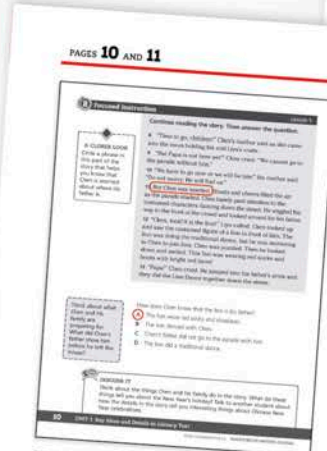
PAGES 10 AND 11

Focused Instruction

Continue reading the story. Then answer the question.

A CLOSER LOOK
Circle a phrase in this part of the story that helps you know that Chen is worried about where his father is.

"Time to go, children!" Chen's mother said as she came into the room holding his and Lien's coats.

"But Papa is not here yet!" Chen cried. "We cannot go to the parade without him!"

"We have to go now or we will be late!" his mother said. "Do not worry. He will find us."

But Chen was worried. Friends and classes filled the air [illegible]

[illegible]

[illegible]

"Papa!" Chen cried. He jumped into his father's arms and they did the Lion Dance together down the street.

Think about what Chen and his family are preparing for. What did Chen's father show him before he left the house?

How does Chen know that the lion is his father?
A The lion wore red socks and sneakers.
B The lion danced with Chen.
C Chen's father did not go to the parade with him.
D The lion did a traditional dance.

DISCUSS IT
Think about the things Chen and his family do in the story. What do these things tell you about the New Year's holiday? Talk to another student about how the details in the story tell you interesting things about Chinese New Year celebrations.

10 UNIT 1 Key Ideas and Details in Literary Text